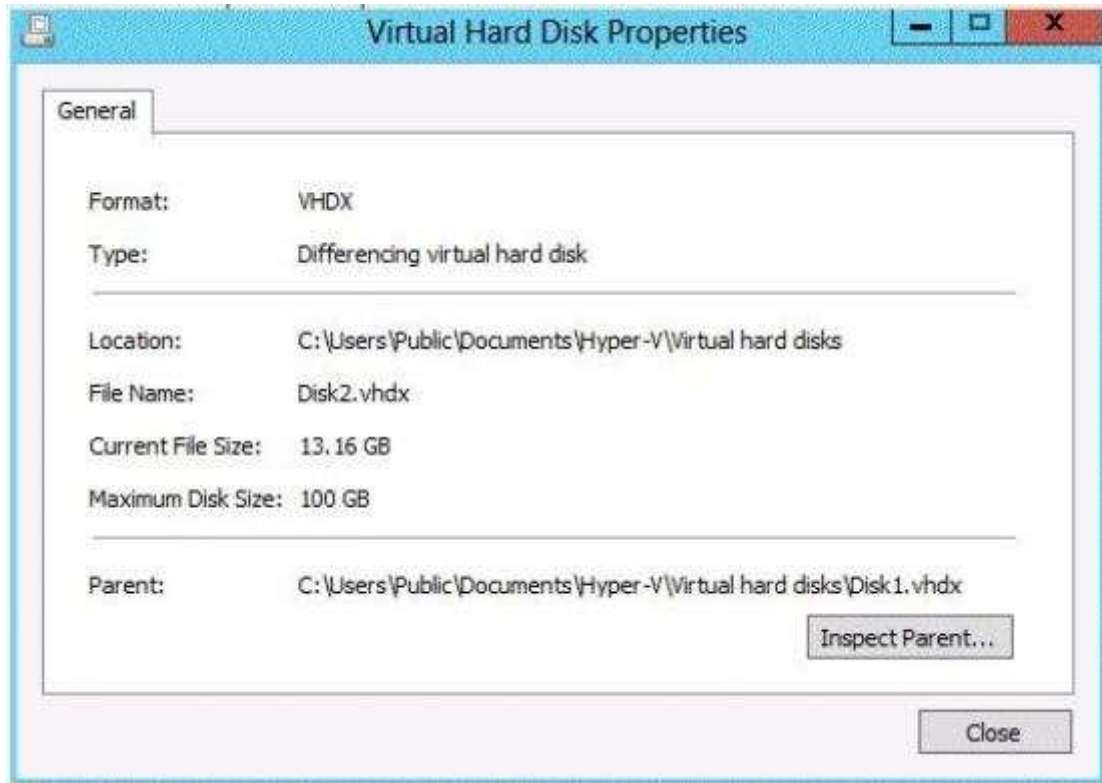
Virtual Hard Disk Properties

General

Format: VHDX

Type: Differencing virtual hard disk

Location: C:\Users\Public\Documents\Hyper-V\Virtual hard disks

File Name: Disk2.vhdx

Current File Size: 13.16 GB

Maximum Disk Size: 100 GB

Parent: C:\Users\Public\Documents\Hyper-V\Virtual hard disks\Disk1.vhdx

Inspect Parent...

Close